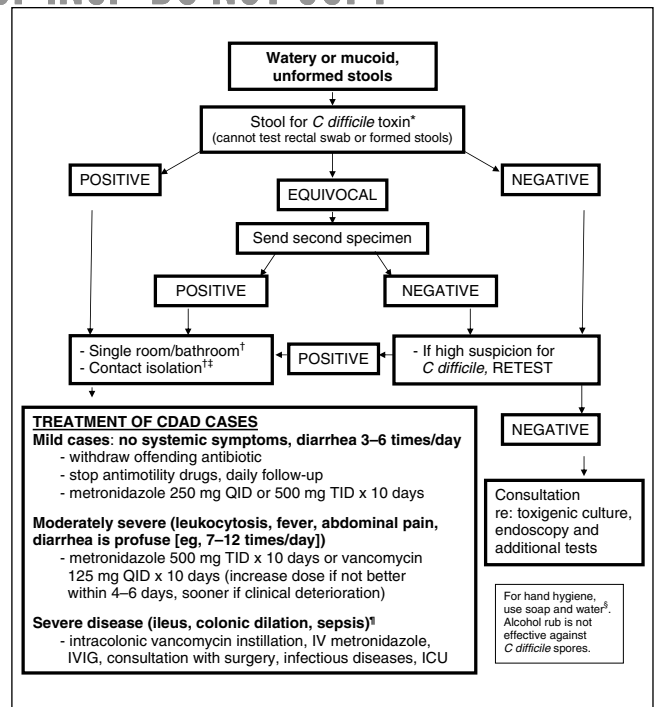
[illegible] DO NOT COPY

Watery or mucoid, unformed stools

Stool for *C difficile* toxin*
(cannot test rectal swab or formed stools)

POSITIVE

EQUIVOCAL

NEGATIVE

Send second specimen

POSITIVE

NEGATIVE

- Single room/bathroom$^{†}$
- Contact isolation$^{†‡}$

POSITIVE

- If high suspicion for *C difficile,* RETEST

NEGATIVE

**TREATMENT OF CDAD CASES**
**Mild cases: no systemic symptoms, diarrhea 3–6 times/day**
- withdraw offending antibiotic
- stop antimotility drugs, daily follow-up
- metronidazole 250 mg QID or 500 mg TID x 10 days

**Moderately severe (leukocytosis, fever, abdominal pain, diarrhea is profuse [eg, 7–12 times/day])**
- metronidazole 500 mg TID x 10 days or vancomycin 125 mg QID x 10 days (increase dose if not better within 4–6 days, sooner if clinical deterioration)

**Severe disease (ileus, colonic dilation, sepsis)$^{¶}$**
- intracolonic vancomycin instillation, IV metronidazole, IVIG, consultation with surgery, infectious diseases, ICU

Consultation re: toxigenic culture, endoscopy and additional tests

For hand hygiene, use soap and water$^{§}$. Alcohol rub is not effective against *C difficile* spores.